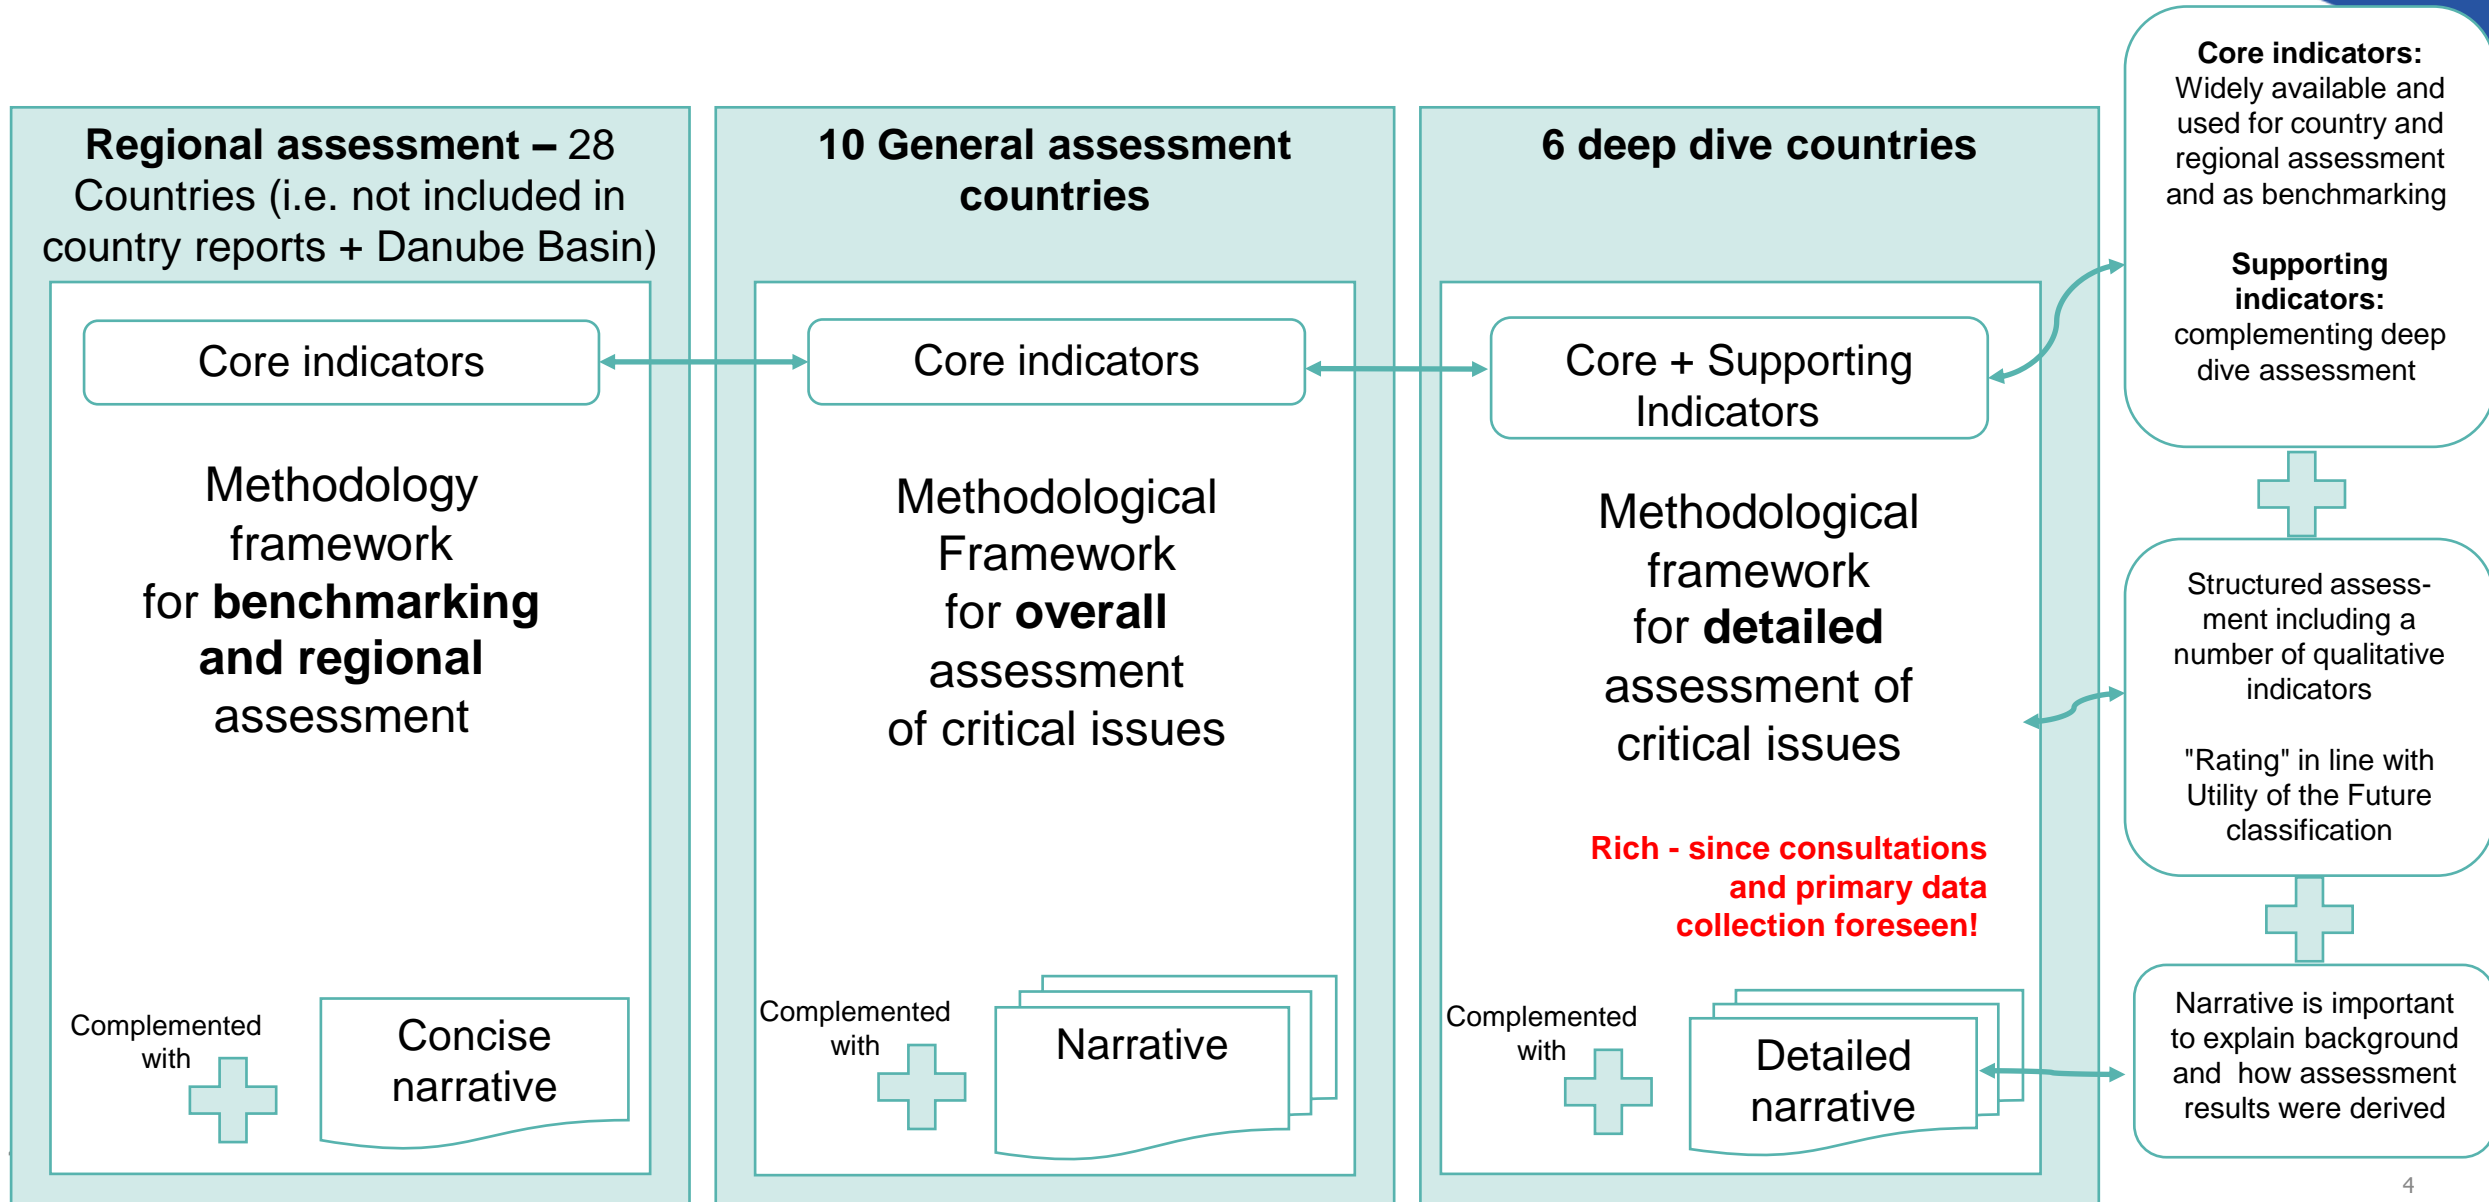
**Regional assessment –** 28 Countries (i.e. not included in country reports + Danube Basin)

Core indicators

Methodology framework for **benchmarking and regional** assessment

Complemented with

Concise narrative

**10 General assessment countries**

Core indicators

Methodological Framework for **overall** assessment of critical issues

Complemented with

Narrative

**6 deep dive countries**

Core + Supporting Indicators

Methodological framework for **detailed** assessment of critical issues

Rich - since consultations and primary data collection foreseen!

Complemented with

Detailed narrative

**Core indicators:** Widely available and used for country and regional assessment and as benchmarking

**Supporting indicators:** complementing deep dive assessment

Structured assessment including a number of qualitative indicators

"Rating" in line with Utility of the Future classification

Narrative is important to explain background and how assessment results were derived

4